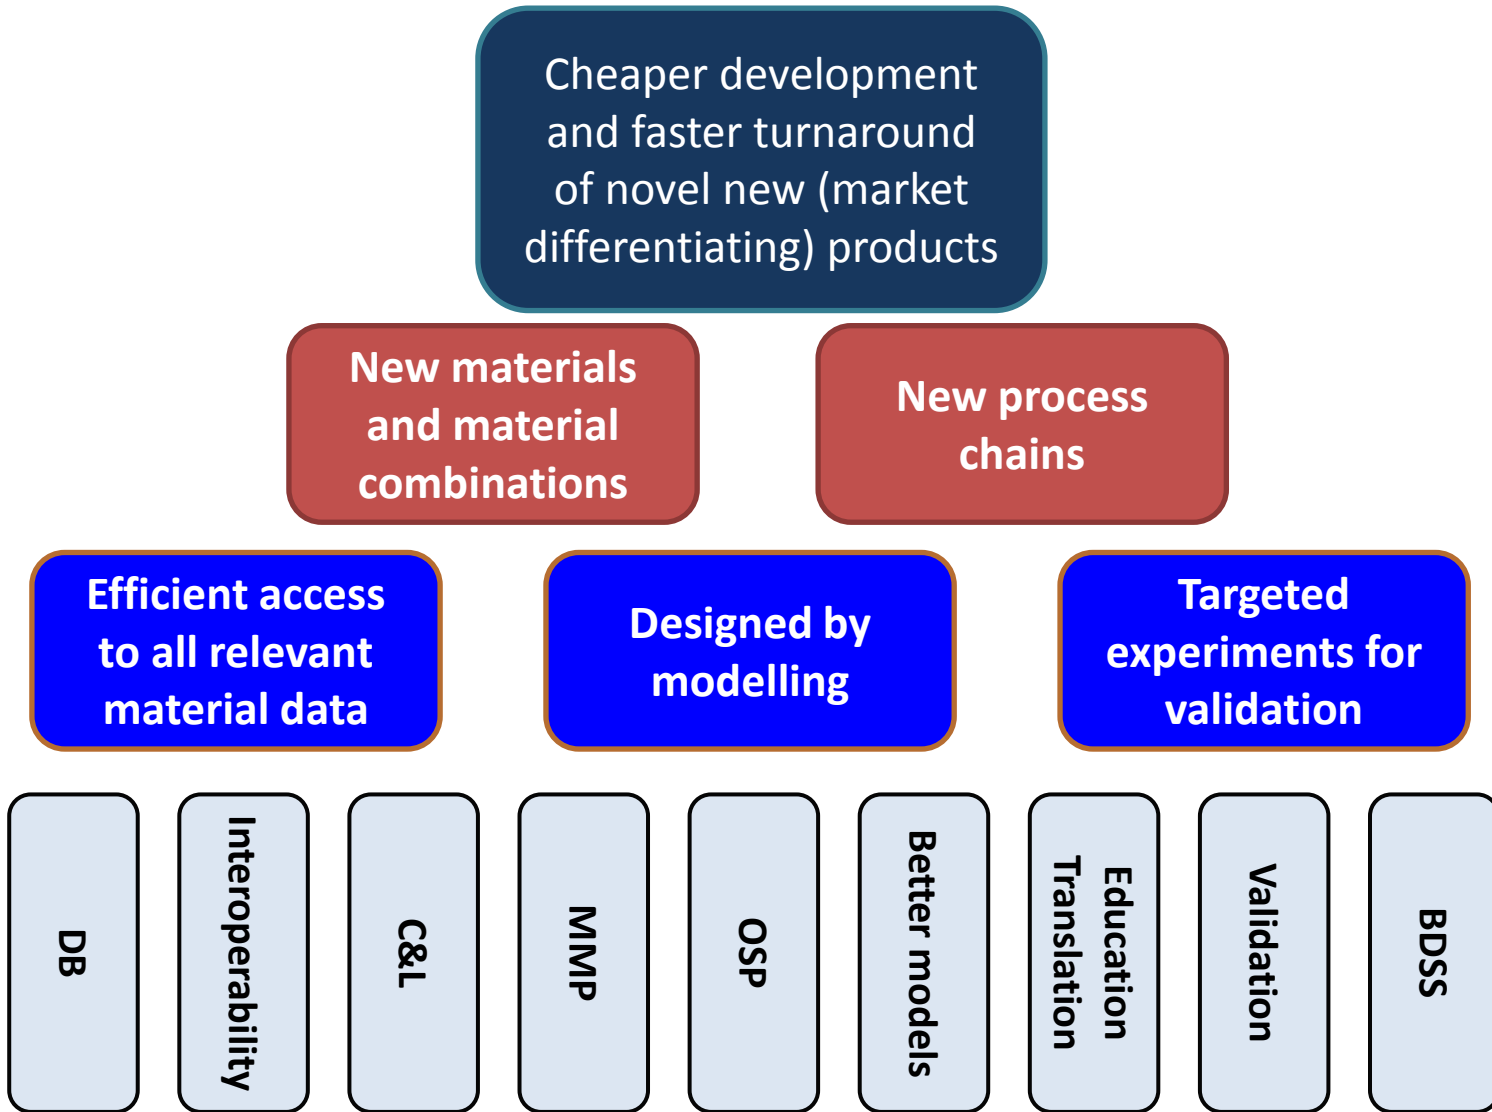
Cheaper development and faster turnaround of novel new (market differentiating) products

New materials and material combinations

New process chains

Efficient access to all relevant material data

Designed by modelling

Targeted experiments for validation

DB

Interoperability

C&L

MMP

OSP

Better models

Education Translation

Validation

BDSS